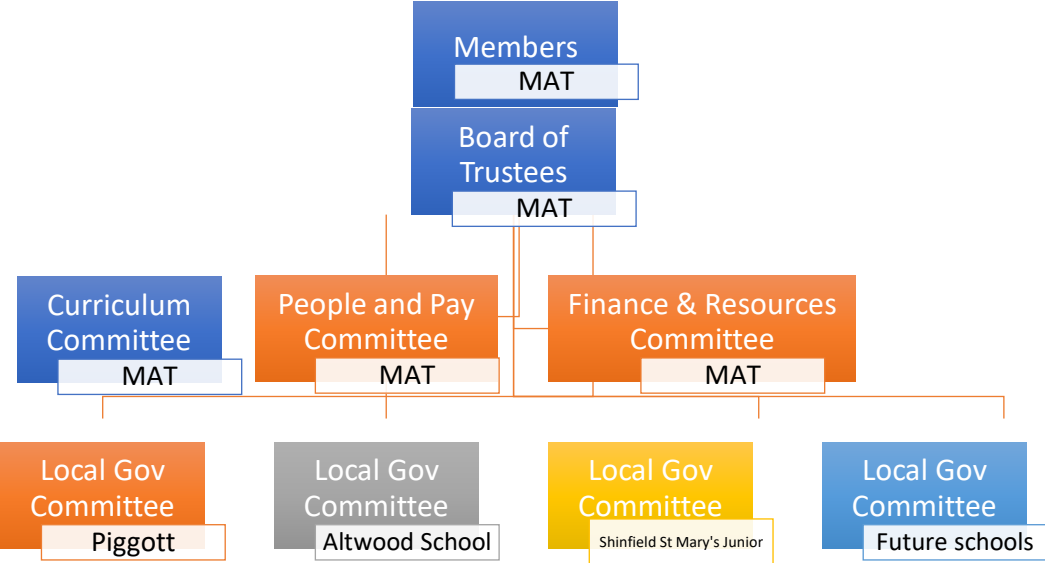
Members
MAT

Board of Trustees
MAT

Curriculum Committee
MAT

People and Pay Committee
MAT

Finance & Resources Committee
MAT

Local Gov Committee
Piggott

Local Gov Committee
Altwood School

Local Gov Committee
Shinfield St Mary's Junior

Local Gov Committee
Future schools